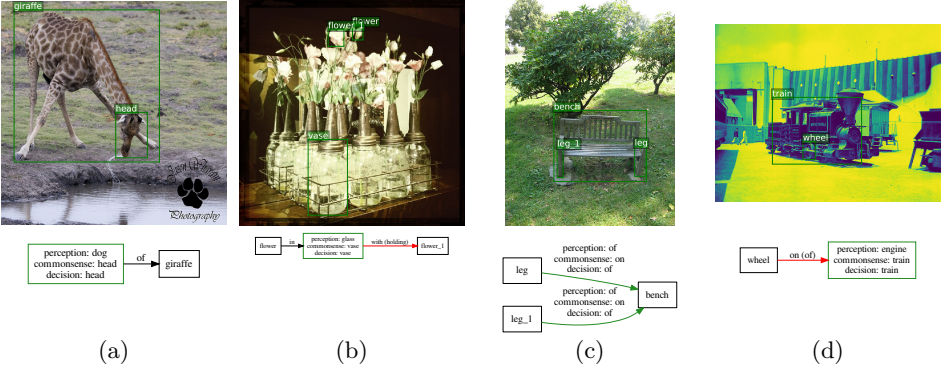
giraffe
head
Photography

perception: dog
commonsense: head
decision: head
of
giraffe

(a)

flower
flower
vase

flower
in
perception: glass
commonsense: vase
decision: vase
with (holding)
flower_1

(b)

bench
leg_1
leg

perception: of
commonsense: on
decision: of
leg
perception: of
commonsense: on
decision: of
bench
leg_1

(c)

train
wheel

wheel
on (of)
perception: engine
commonsense: train
decision: train

(d)